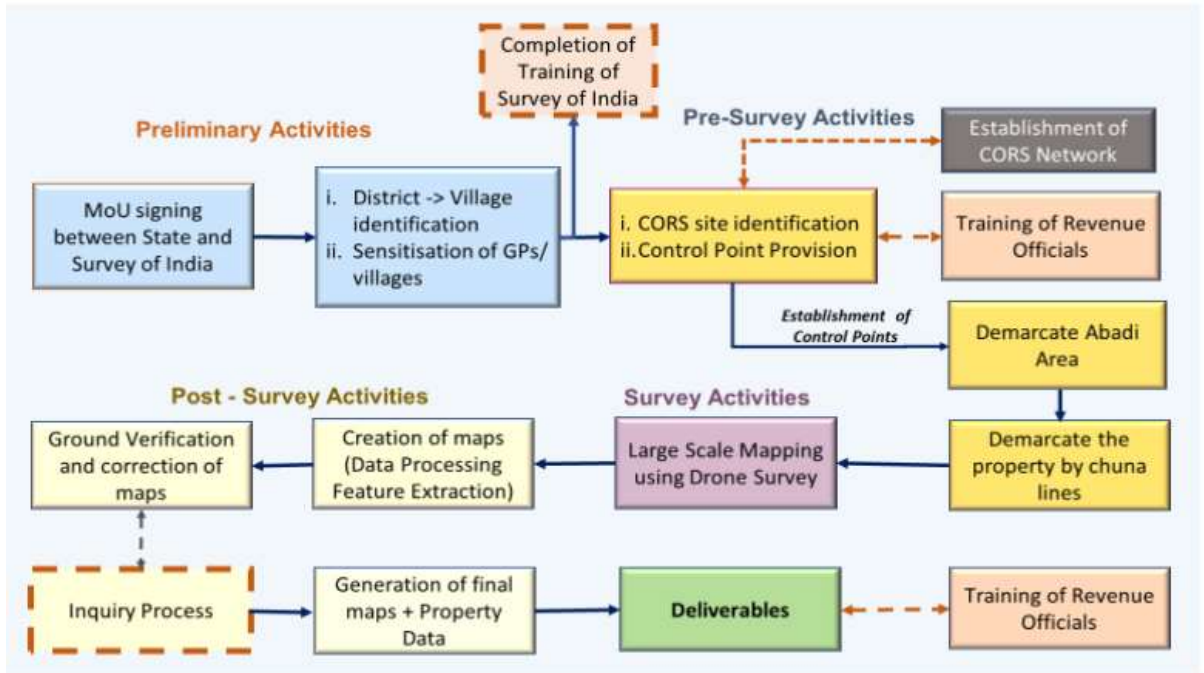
Completion of Training of Survey of India

Preliminary Activities

Pre-Survey Activities

Establishment of CORS Network

MoU signing between State and Survey of India

i. District -> Village identification
ii. Sensitisation of GPs/ villages

i. CORS site identification
ii. Control Point Provision

Training of Revenue Officials

Establishment of Control Points

Demarcate Abadi Area

Post - Survey Activities

Survey Activities

Ground Verification and correction of maps

Creation of maps (Data Processing Feature Extraction)

Large Scale Mapping using Drone Survey

Demarcate the property by chuna lines

Inquiry Process

Generation of final maps + Property Data

Deliverables

Training of Revenue Officials